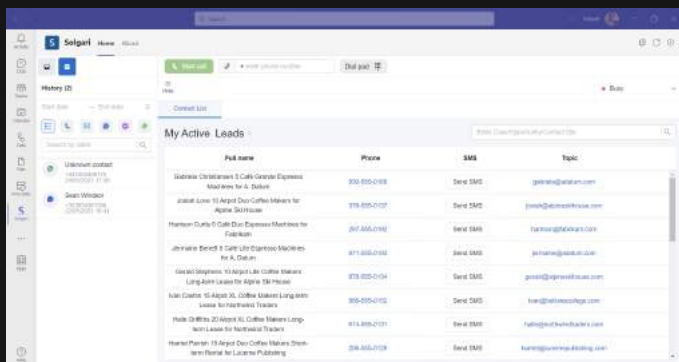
Search

S Solgari Home About

Start call

Dial pad

Hide

History (2)

Start date

End date

Search by data

Unknown contact

Sean Winsor

Busy

Contact List

My Active Leads

Enter Data/Organization/Contact title

| Full name | Phone | SMS | Topic |
|---|---|---|---|
| Gabriele Christiansen 5 Café Grande Espresso Machines for A. Datum | 555-555-0108 | Send SMS | gabriele@adatum.com |
| Josiah Love 10 Airpot Duo Coffee Makers for Alpine Ski House | 555-555-0107 | Send SMS | josiah@alpineskihouse.com |
| Harrison Curtis 6 Café Duo Espresso Machines for Fabrikam | 555-555-0106 | Send SMS | harrison@fabrikam.com |
| Jermaine Berrett 8 Café Lite Espresso Machines for A. Datum | 555-555-0105 | Send SMS | jermaine@adatum.com |
| Gerald Stephens 10 Airpot Lite Coffee Makers Long-term Lease for Alpine Ski House | 555-555-0104 | Send SMS | gerald@alpineskihouse.com |
| Ivan Cashin 15 Airpot XL Coffee Makers Long-term Lease for Northwind Traders | 555-555-0102 | Send SMS | ivan@adventurecollege.com |
| Hollie Griffiths 20 Airpot XL Coffee Makers Long-term Lease for Northwind Traders | 555-555-0101 | Send SMS | hollie@northwindtraders.com |
| Harriet Parrish 18 Airpot Duo Coffee Makers Short-term Rental for Lucerne Publishing | 555-555-0109 | Send SMS | harriet@lucernepublishing.com |